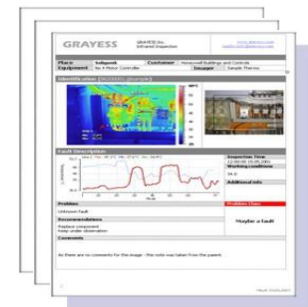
GRAYESS

GRAYESS Inc.
Infrared Inspection

Place | Subpoint | Customer | Honeywell Buildings and Controls
Equipment | No 4 Motor Controller | Imager | Sample Thermo

Identification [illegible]

Fault Description

Inspection Time

Working conditions

Additional info

Problem

Unknown fault

Problem Class

Maybe a fault

Recommendations

Replace component
Keep under observation

Comments

As there are no comments for this image - the note was taken from the parent.